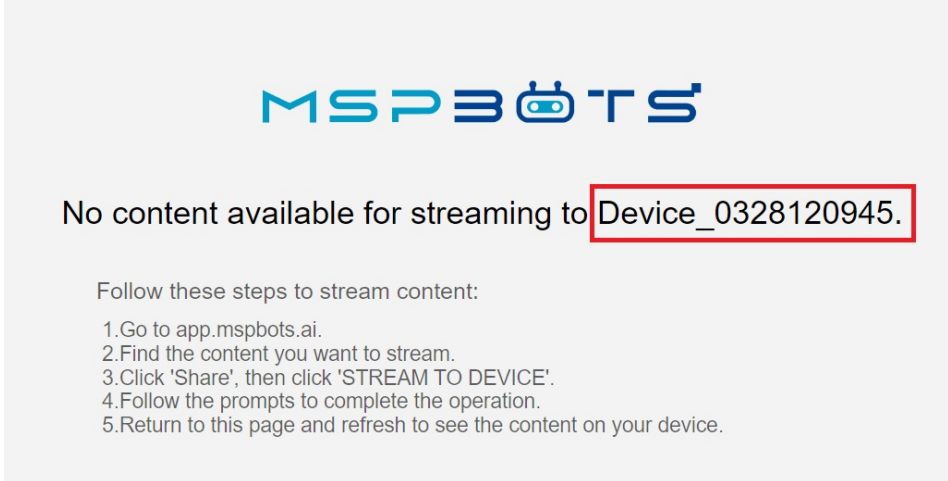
MSPBOTS

No content available for streaming to Device_0328120945.

Follow these steps to stream content:

1.Go to app.mspbots.ai.
2.Find the content you want to stream.
3.Click 'Share', then click 'STREAM TO DEVICE'.
4.Follow the prompts to complete the operation.
5.Return to this page and refresh to see the content on your device.